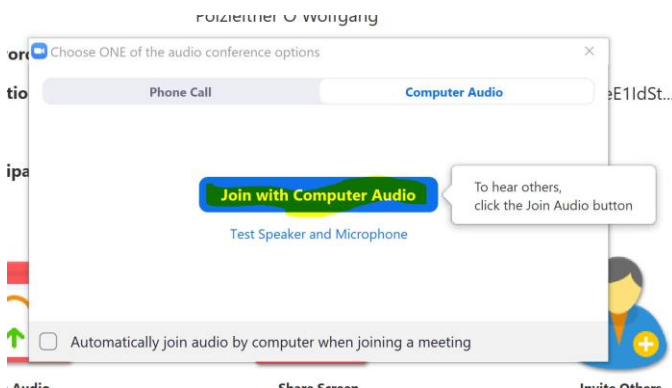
Polzleitner O Wolfgang

ord

tio

ipa

Choose ONE of the audio conference options

×

Phone Call

Computer Audio

eE1IdSt...

Join with Computer Audio

To hear others, click the Join Audio button

Test Speaker and Microphone

Automatically join audio by computer when joining a meeting

Audio

Share Screen

Invite Others